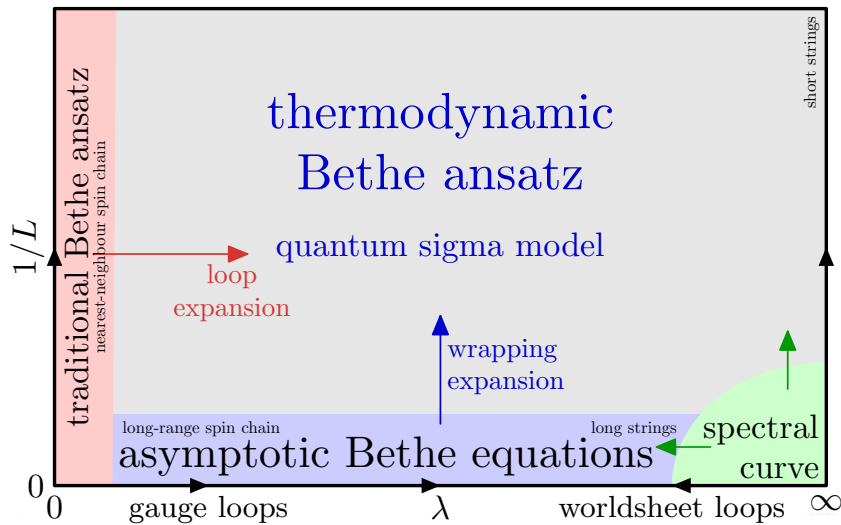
traditional Bethe ansatz
nearest-neighbour spin chain

thermodynamic Bethe ansatz

short strings

quantum sigma model

loop expansion

$1/L$

wrapping expansion

long-range spin chain

long strings

asymptotic Bethe equations

spectral curve

0

0

gauge loops

$\lambda$

worldsheet loops

$\infty$